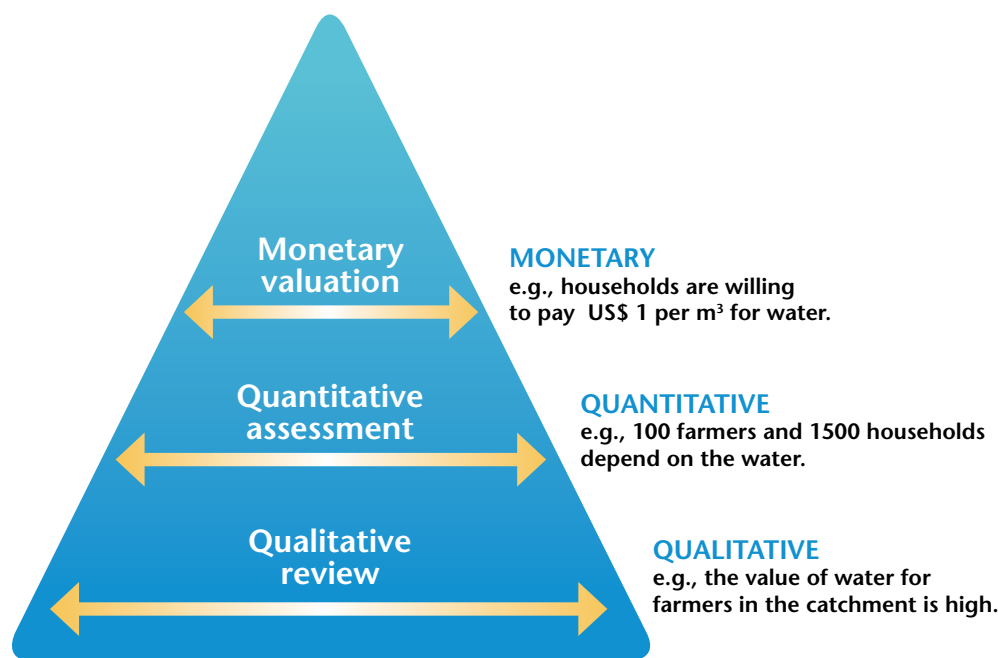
Monetary valuation

MONETARY
e.g., households are willing to pay US$ 1 per $m^3$ for water.

Quantitative assessment

QUANTITATIVE
e.g., 100 farmers and 1500 households depend on the water.

Qualitative review

QUALITATIVE
e.g., the value of water for farmers in the catchment is high.